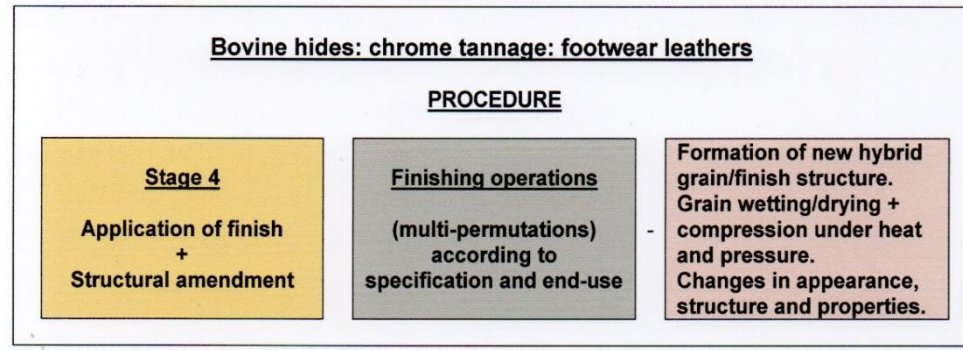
Bovine hides: chrome tannage: footwear leathers

PROCEDURE

Stage 4

Application of finish
+
Structural amendment

Finishing operations

(multi-permutations)
according to
specification and end-use

-

Formation of new hybrid grain/finish structure.
Grain wetting/drying + compression under heat and pressure.
Changes in appearance, structure and properties.